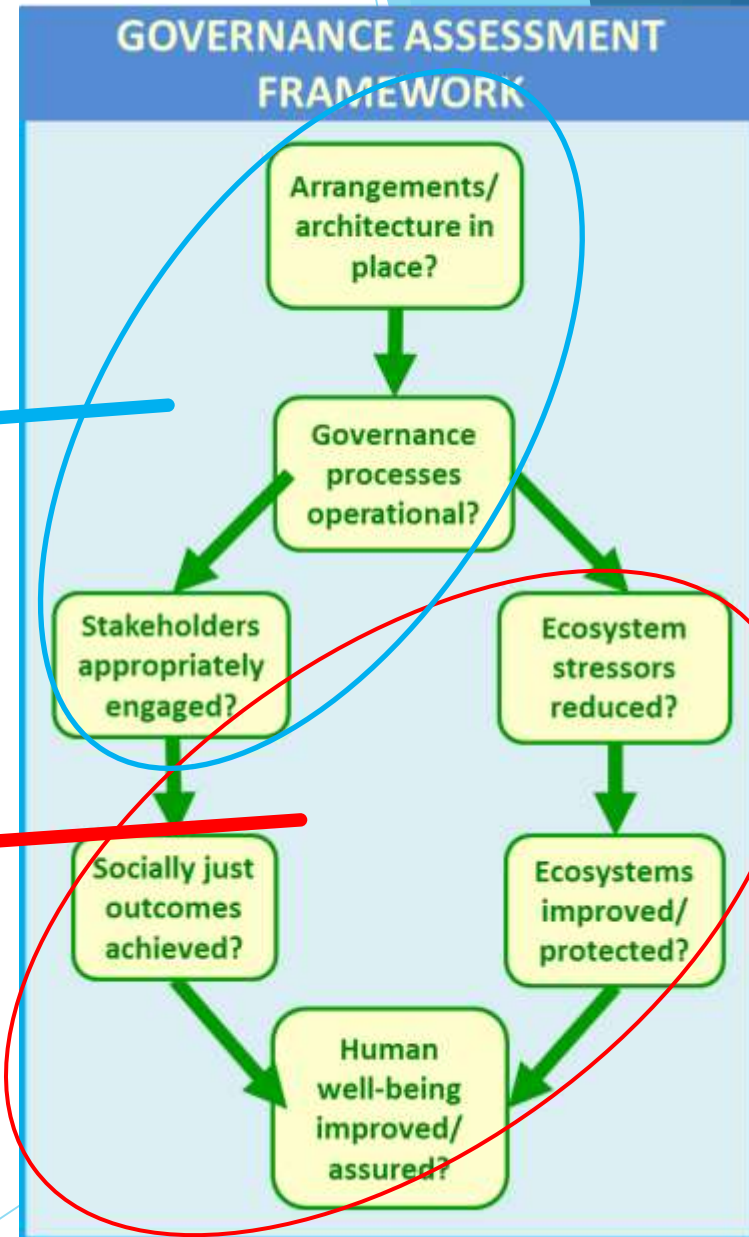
GOVERNANCE ASSESSMENT FRAMEWORK

Arrangements/ architecture in place?

Governance processes operational?

Stakeholders appropriately engaged?

Ecosystem stressors reduced?

Socially just outcomes achieved?

Ecosystems improved/ protected?

Human well-being improved/ assured?